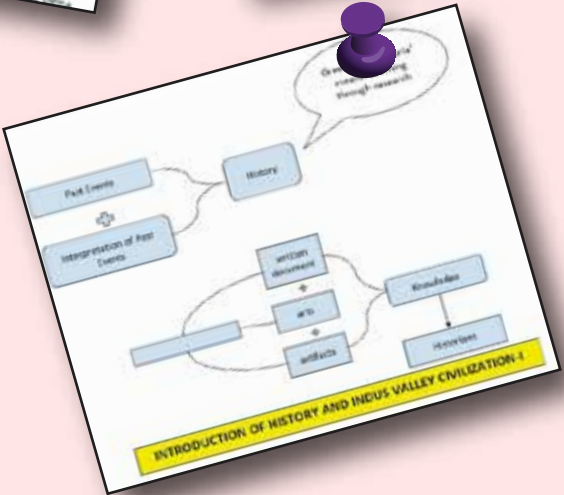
Gre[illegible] 'i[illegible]' m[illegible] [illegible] through research

Past Events

History

Interpretation of Past Events

written document

+

arts

+

artifacts

Knowledge

Historians

INTRODUCTION OF HISTORY AND INDUS VALLEY CIVILIZATION-I